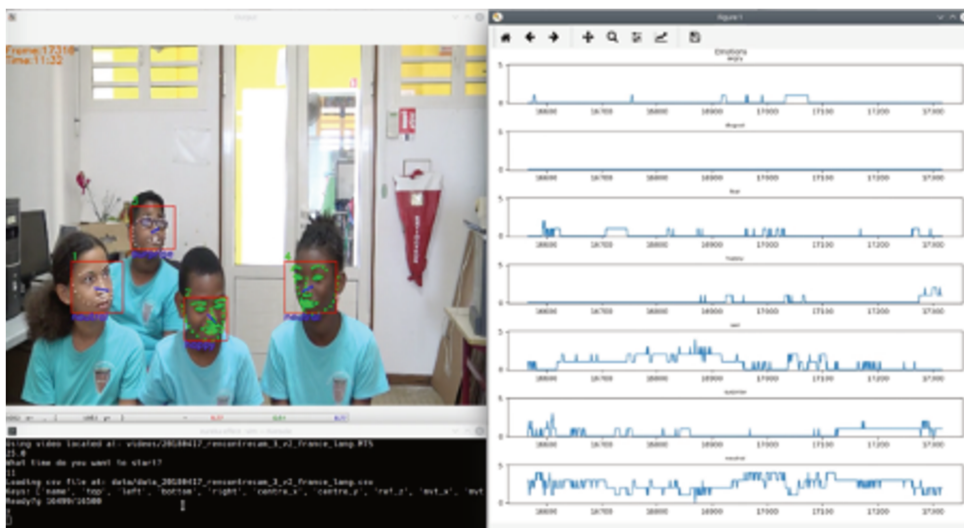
Frame:17316
Time:11:32

Figure 1

Emotions
angry
5
0
16600 16700 16800 16900 17000 17100 17200 17300
disgust
5
0
16600 16700 16800 16900 17000 17100 17200 17300
fear
5
0
16600 16700 16800 16900 17000 17100 17200 17300
happy
5
0
16600 16700 16800 16900 17000 17100 17200 17300
sad
5
0
16600 16700 16800 16900 17000 17100 17200 17300
surprise
5
0
16600 16700 16800 16900 17000 17100 17200 17300
neutral
5
0

Using video located at: videos/20180417_rencontrecam_3_v2_france_lang.MTS
25.0
What time do you want to start?
11
Loading csv file at: data/data_20180417_rencontrecam_3_v2_france_lang.csv
Keys: ['name', 'top', 'left', 'bottom', 'right', 'centre_x', 'centre_y', 'ref_z', 'mvt_x', 'mvt
Ready?y 16400/16500